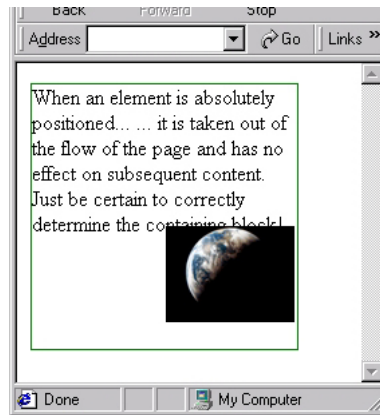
Back Forward Stop

Address Go Links »

When an element is absolutely positioned... ... it is taken out of the flow of the page and has no effect on subsequent content. Just be certain to correctly determine the co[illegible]

Done My Computer